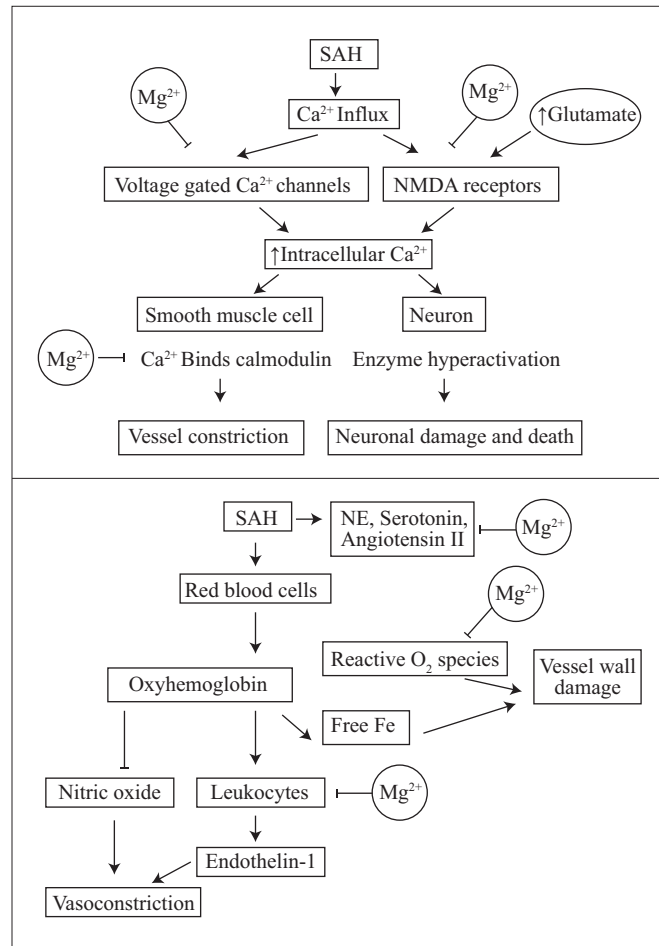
SAH

$Mg^{2+}$

$Ca^{2+}$ Influx

$Mg^{2+}$

↑Glutamate

Voltage gated $Ca^{2+}$ channels

NMDA receptors

↑Intracellular $Ca^{2+}$

Smooth muscle cell

Neuron

$Mg^{2+}$

$Ca^{2+}$ Binds calmodulin

Enzyme hyperactivation

Vessel constriction

Neuronal damage and death

SAH

NE, Serotonin, Angiotensin II

$Mg^{2+}$

Red blood cells

$Mg^{2+}$

Reactive $O_2$ species

Vessel wall damage

Oxyhemoglobin

Free Fe

Nitric oxide

Leukocytes

$Mg^{2+}$

Endothelin-1

Vasoconstriction